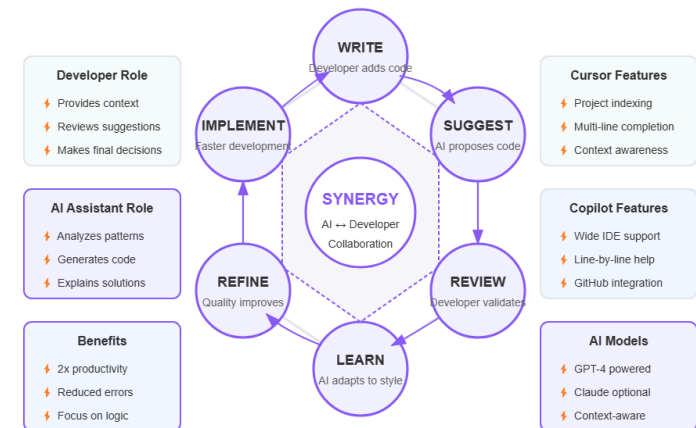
Developer Role
Provides context
Reviews suggestions
Makes final decisions

AI Assistant Role
Analyzes patterns
Generates code
Explains solutions

Benefits
2x productivity
Reduced errors
Focus on logic

WRITE
Developer adds code

SUGGEST
AI proposes code

REVIEW
Developer validates

LEARN
AI adapts to style

REFINE
Quality improves

IMPLEMENT
Faster development

SYNERGY
AI ↔ Developer
Collaboration

Cursor Features
Project indexing
Multi-line completion
Context awareness

Copilot Features
Wide IDE support
Line-by-line help
GitHub integration

AI Models
GPT-4 powered
Claude optional
Context-aware